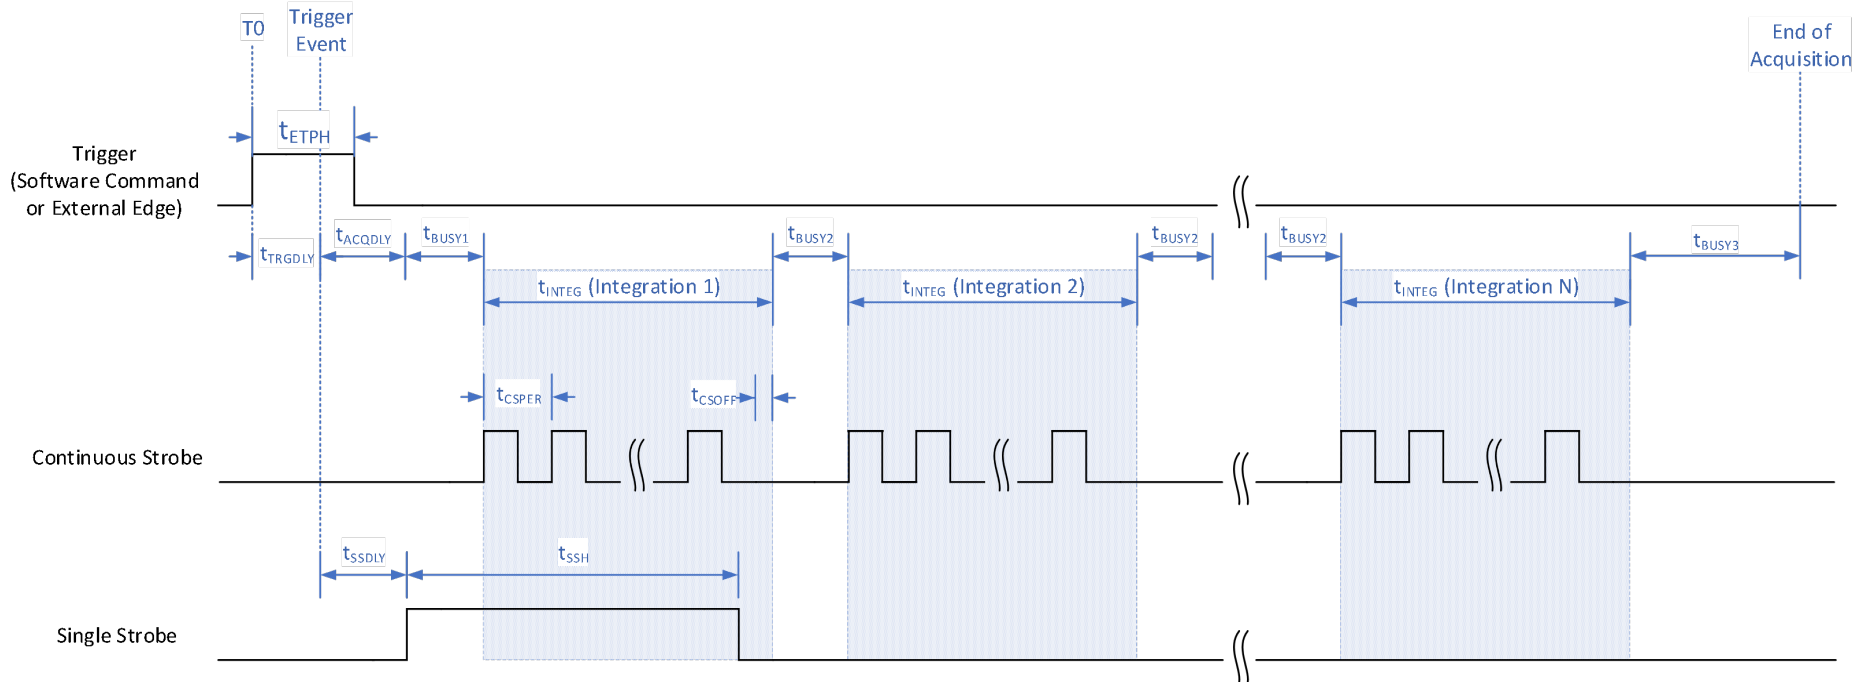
T0

Trigger Event

End of Acquisition

$t_{ETPH}$

Trigger (Software Command or External Edge)

$t_{TRGDLY}$

$t_{ACQDLY}$

$t_{BUSY1}$

$t_{BUSY2}$

$t_{BUSY2}$

$t_{BUSY2}$

$t_{BUSY3}$

$t_{INTEG}$ (Integration 1)

$t_{INTEG}$ (Integration 2)

$t_{INTEG}$ (Integration N)

$t_{CSPER}$

$t_{CSOFF}$

Continuous Strobe

$t_{SSDLY}$

$t_{SSH}$

Single Strobe